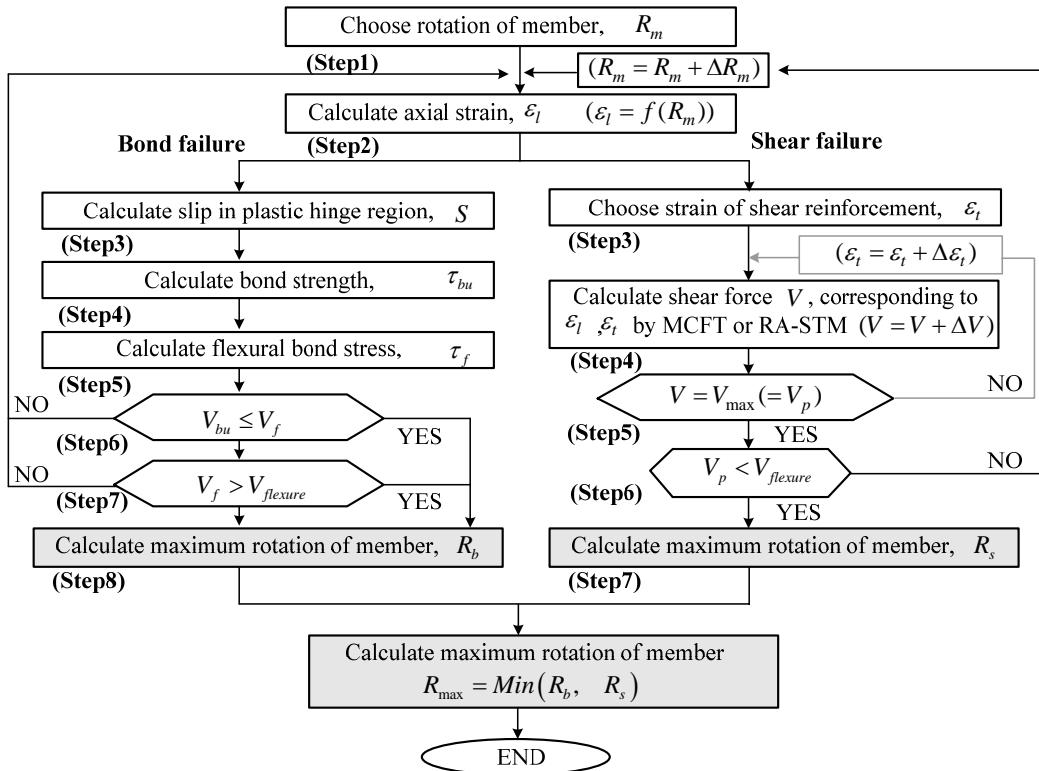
Choose rotation of member, $R_m$

(Step1)

$(R_m = R_m + \Delta R_m)$

Calculate axial strain, $\varepsilon_l$ $(\varepsilon_l = f(R_m))$

(Step2)

Bond failure

Shear failure

Calculate slip in plastic hinge region, $S$

(Step3)

Calculate bond strength, $\tau_{bu}$

(Step4)

Calculate flexural bond stress, $\tau_f$

(Step5)

NO

$V_{bu} \le V_f$

YES

(Step6)

NO

$V_f > V_{flexure}$

YES

(Step7)

Calculate maximum rotation of member, $R_b$

(Step8)

Choose strain of shear reinforcement, $\varepsilon_t$

(Step3)

$(\varepsilon_t = \varepsilon_t + \Delta\varepsilon_t)$

Calculate shear force $V$, corresponding to $\varepsilon_l$ ,$\varepsilon_t$ by MCFT or RA-STM $(V = V + \Delta V)$

(Step4)

$V = V_{\max}(= V_p)$

NO

(Step5)

YES

$V_p < V_{flexure}$

NO

(Step6)

YES

Calculate maximum rotation of member, $R_s$

(Step7)

Calculate maximum rotation of member

$R_{\max} = Min(R_b, \quad R_s)$

END